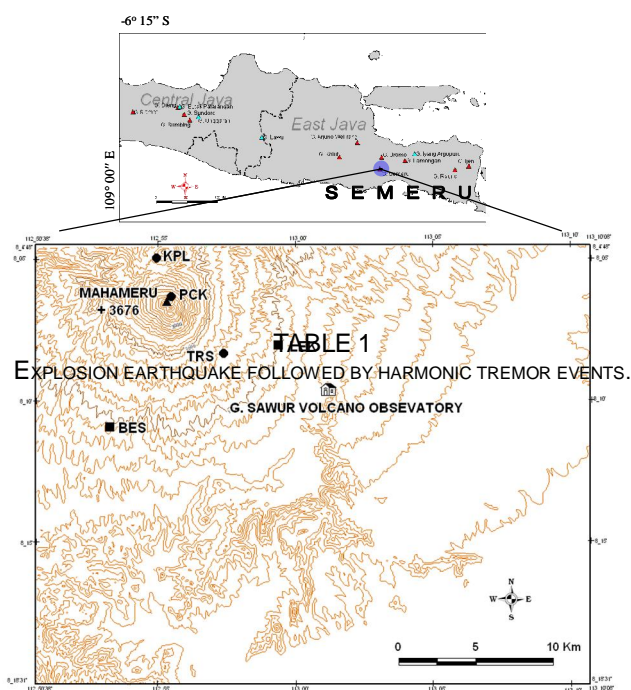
-6° 15" S

Central Java

East Java

109° 00" E

S E M E R U

KPL

MAHAMERU

PCK

+ 3676

TABLE 1

EXPLOSION EARTHQUAKE FOLLOWED BY HARMONIC TREMOR EVENTS.

TRS

G. SAWUR VOLCANO OBSERVATORY

BES

N

W

E

S

0

5

10 Km